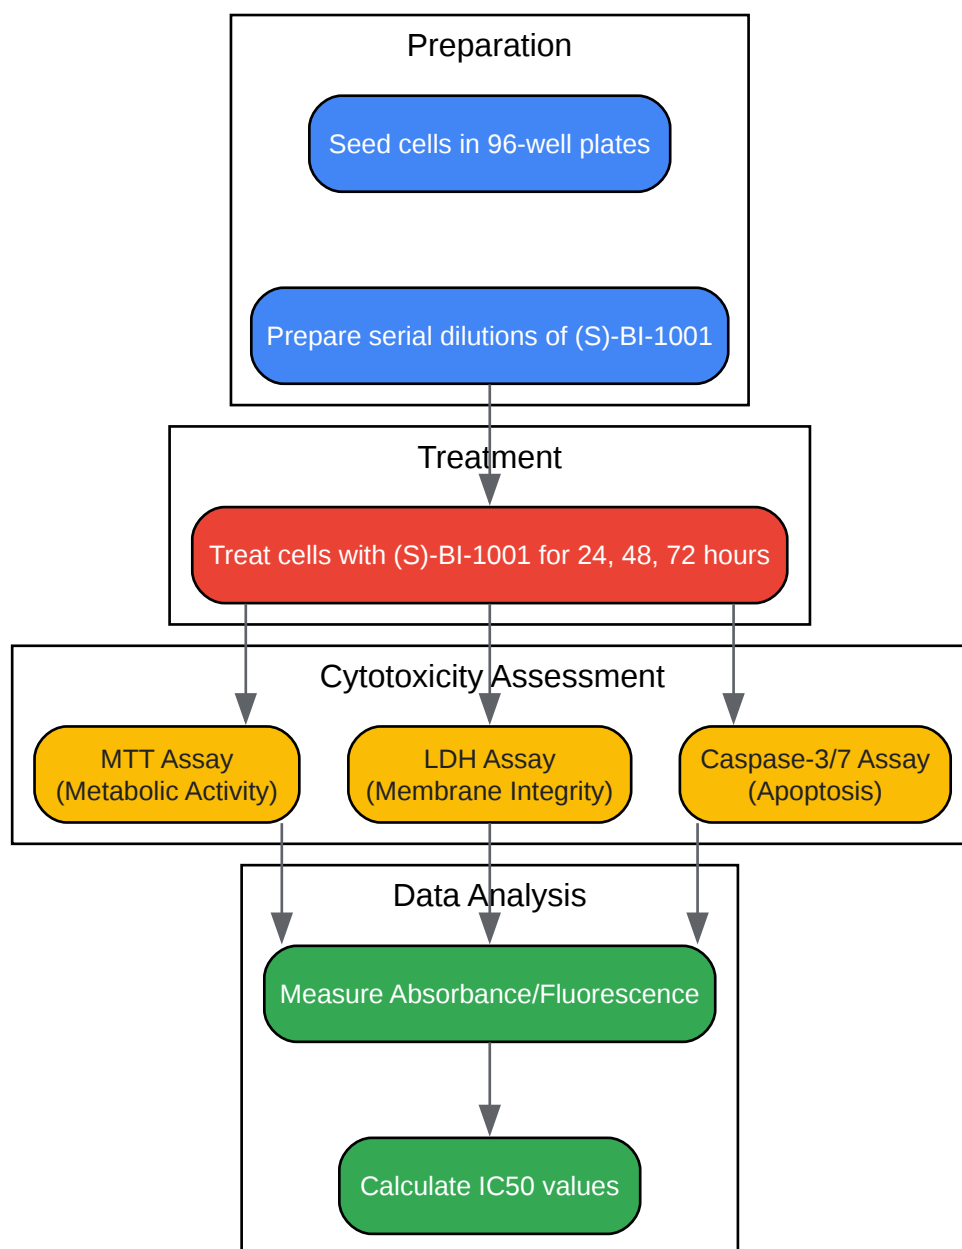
Preparation

Seed cells in 96-well plates

Prepare serial dilutions of (S)-BI-1001

Treatment

Treat cells with (S)-BI-1001 for 24, 48, 72 hours

Cytotoxicity Assessment

MTT Assay (Metabolic Activity)

LDH Assay (Membrane Integrity)

Caspase-3/7 Assay (Apoptosis)

Data Analysis

Measure Absorbance/Fluorescence

Calculate IC50 values